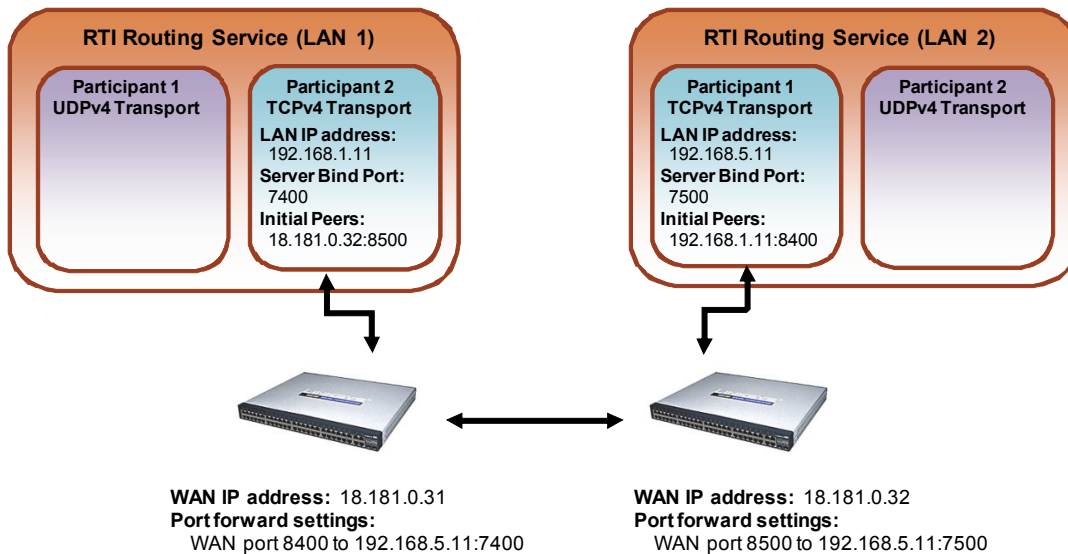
RTI Routing Service (LAN 1)

Participant 1
UDPv4 Transport

Participant 2
TCPv4 Transport
LAN IP address:
192.168.1.11
Server Bind Port:
7400
Initial Peers:
18.181.0.32:8500

RTI Routing Service (LAN 2)

Participant 1
TCPv4 Transport
LAN IP address:
192.168.5.11
Server Bind Port:
7500
Initial Peers:
192.168.1.11:8400

Participant 2
UDPv4 Transport

WAN IP address: 18.181.0.31
Port forward settings:
WAN port 8400 to 192.168.5.11:7400

WAN IP address: 18.181.0.32
Port forward settings:
WAN port 8500 to 192.168.5.11:7500